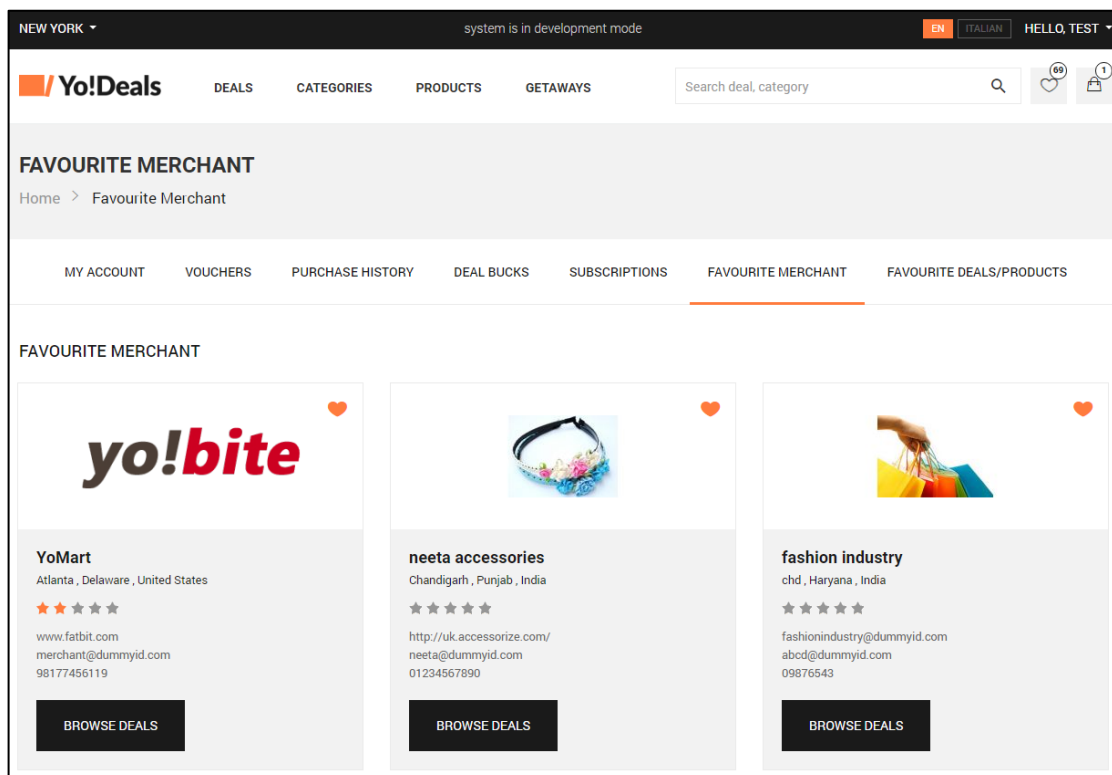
NEW YORK

system is in development mode

EN ITALIAN HELLO, TEST

Yo!Deals

DEALS CATEGORIES PRODUCTS GETAWAYS

Search deal, category

69

1

FAVOURITE MERCHANT

Home > Favourite Merchant

MY ACCOUNT VOUCHERS PURCHASE HISTORY DEAL BUCKS SUBSCRIPTIONS FAVOURITE MERCHANT FAVOURITE DEALS/PRODUCTS

FAVOURITE MERCHANT

yo!bite

YoMart
Atlanta , Delaware , United States
www.fatbit.com
merchant@dummyid.com
98177456119
BROWSE DEALS

neeta accessories
Chandigarh , Punjab , India
http://uk.accessorize.com/
neeta@dummyid.com
01234567890
BROWSE DEALS

fashion industry
chd , Haryana , India
fashionindustry@dummyid.com
abcd@dummyid.com
09876543
BROWSE DEALS